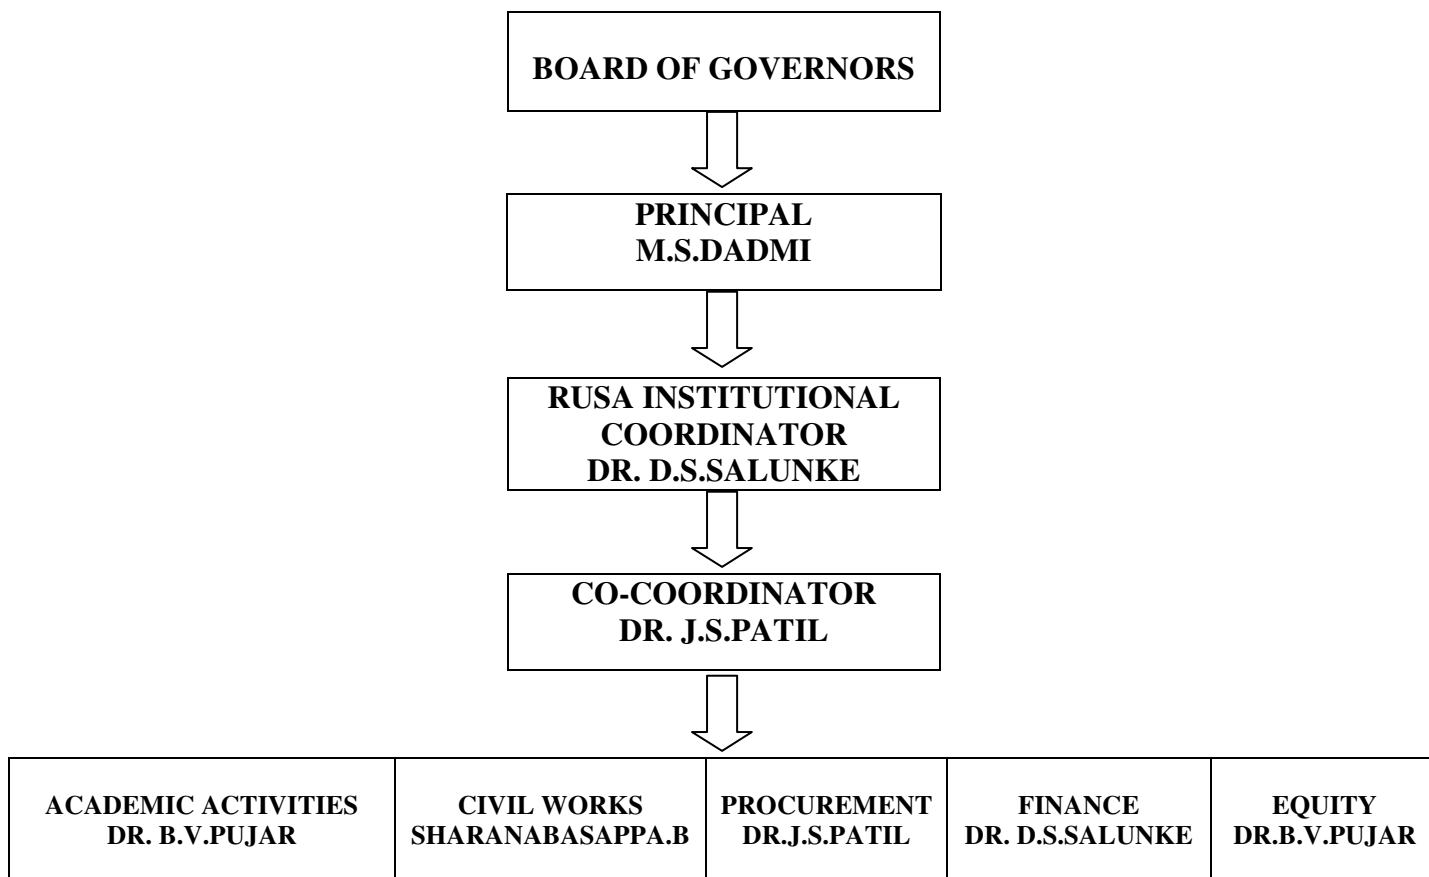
BOARD OF GOVERNORS

PRINCIPAL
M.S.DADMI

RUSA INSTITUTIONAL COORDINATOR
DR. D.S.SALUNKE

CO-COORDINATOR
DR. J.S.PATIL

| ACADEMIC ACTIVITIES DR. B.V.PUJAR | CIVIL WORKS SHARANABASAPPA.B | PROCUREMENT DR.J.S.PATIL | FINANCE DR. D.S.SALUNKE | EQUITY DR.B.V.PUJAR |
|---|---|---|---|---|